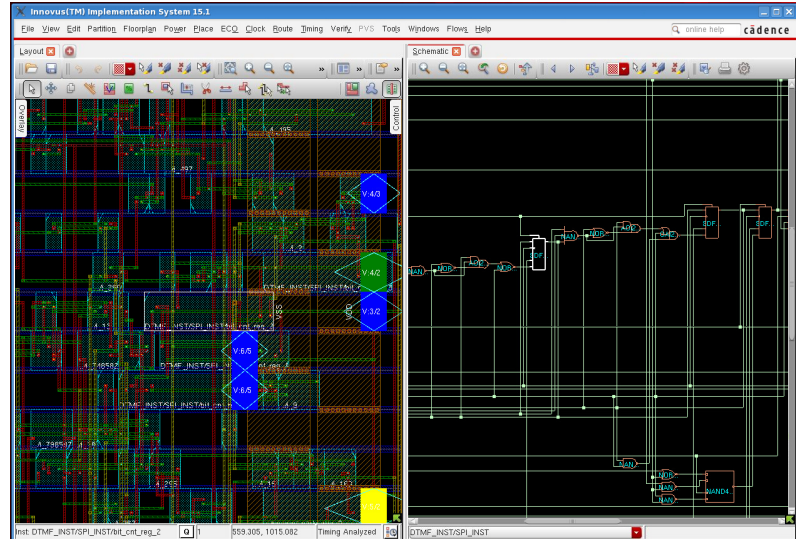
Innovus(TM) Implementation System 15.1

File View Edit Partition Floorplan Power Place ECO Clock Route Timing Verify PVS Tools Windows Flows Help

online help

cādence

Layout

Schematic

Overlay

Control

4_195

4_297

V:4/3

4_4.2

V:4/2

DTMF_INST/SPI_INST/bit_c

V:3/2

4_297

4_13

DTMF_INST/SPI_INST/bit_cnt_reg_

V:6/5

4_78582

V:6/5

DTMF_INST/SPI_INST/bit_cnt

4_8

4_79597

4_255

4_15

V:3/2

NAN

NOR

SDF

NAN

NOR

AOI

NAN

SDF

SDF

NAN

NOR

NAN

NAN

NAND4

Inst: DTMF_INST/SPI_INST/bit_cnt_reg_2

Q

1

559.305, 1015.082

Timing Analyzed

DTMF_INST/SPI_INST